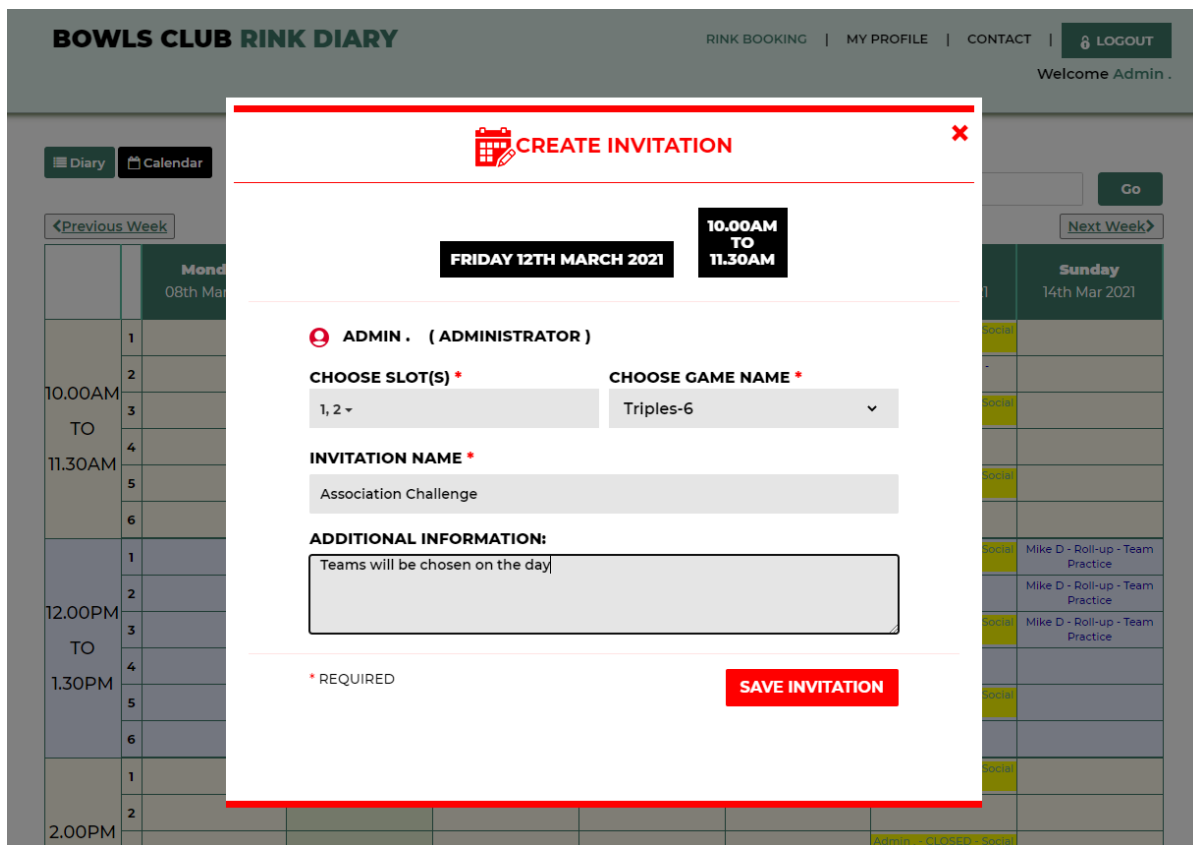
BOWLS CLUB RINK DIARY

RINK BOOKING | MY PROFILE | CONTACT | LOGOUT

Welcome Admin .

Diary Calendar

Go

Previous Week

Next Week

CREATE INVITATION

×

FRIDAY 12TH MARCH 2021

10.00AM TO 11.30AM

ADMIN . ( ADMINISTRATOR )

CHOOSE SLOT(S) *

1, 2

CHOOSE GAME NAME *

Triples-6

INVITATION NAME *

Association Challenge

ADDITIONAL INFORMATION:

Teams will be chosen on the day

* REQUIRED

SAVE INVITATION

| | | Mond 08th Mar | ... | Sunday 14th Mar 2021 |
|---|---|---|---|---|
| 10.00AM TO 11.30AM | 1 | | Social | |
| | 2 | | | |
| | 3 | | Social | |
| | 4 | | | |
| | 5 | | Social | |
| | 6 | | | |
| 12.00PM TO 1.30PM | 1 | | Social | Mike D - Roll-up - Team Practice |
| | 2 | | | Mike D - Roll-up - Team Practice |
| | 3 | | Social | Mike D - Roll-up - Team Practice |
| | 4 | | | |
| | 5 | | Social | |
| | 6 | | | |
| 2.00PM | 1 | | Social | |
| | 2 | | | |
| | | | Admin - CLOSED - Social | |